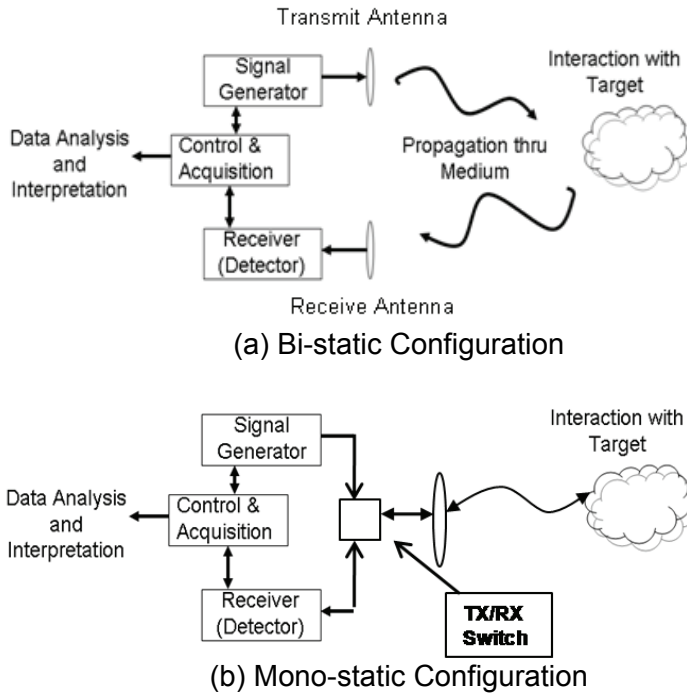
Transmit Antenna

Signal Generator

Interaction with Target

Data Analysis and Interpretation

Control & Acquisition

Propagation thru Medium

Receiver (Detector)

Receive Antenna

(a) Bi-static Configuration

Signal Generator

Interaction with Target

Data Analysis and Interpretation

Control & Acquisition

Receiver (Detector)

TX/RX Switch

(b) Mono-static Configuration